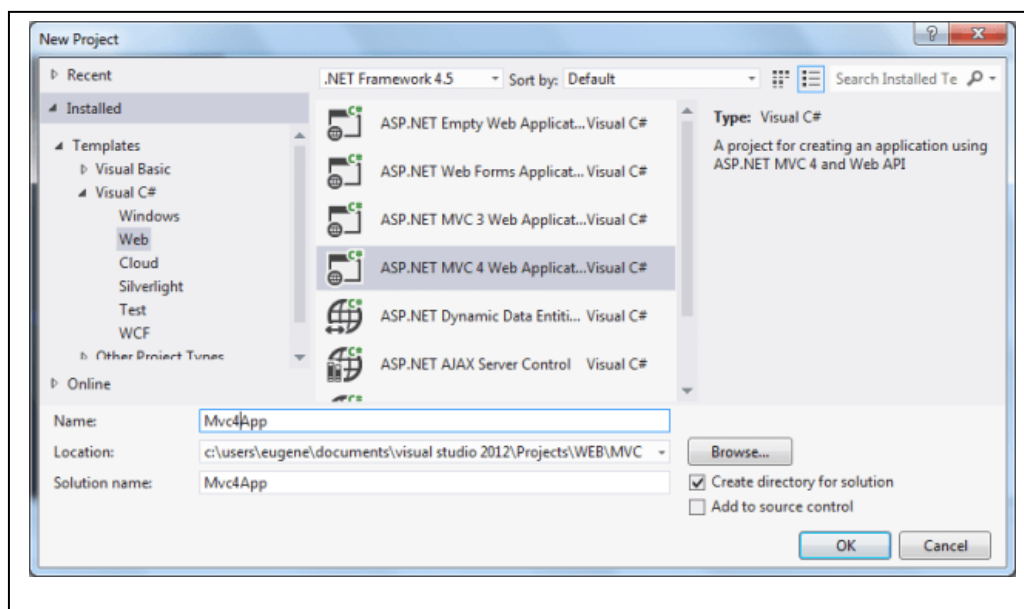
New Project

Recent

Installed

Templates
Visual Basic
Visual C#
Windows
Web
Cloud
Silverlight
Test
WCF
Other Project Types

Online

.NET Framework 4.5
Sort by: Default
Search Installed Te

ASP.NET Empty Web Applicat... Visual C#
ASP.NET Web Forms Applicat... Visual C#
ASP.NET MVC 3 Web Applicat... Visual C#
ASP.NET MVC 4 Web Applicat... Visual C#
ASP.NET Dynamic Data Entiti... Visual C#
ASP.NET AJAX Server Control Visual C#

Type: Visual C#
A project for creating an application using ASP.NET MVC 4 and Web API

Name: Mvc4App
Location: c:\users\eugene\documents\visual studio 2012\Projects\WEB\MVC
Browse...
Solution name: Mvc4App
Create directory for solution
Add to source control
OK
Cancel